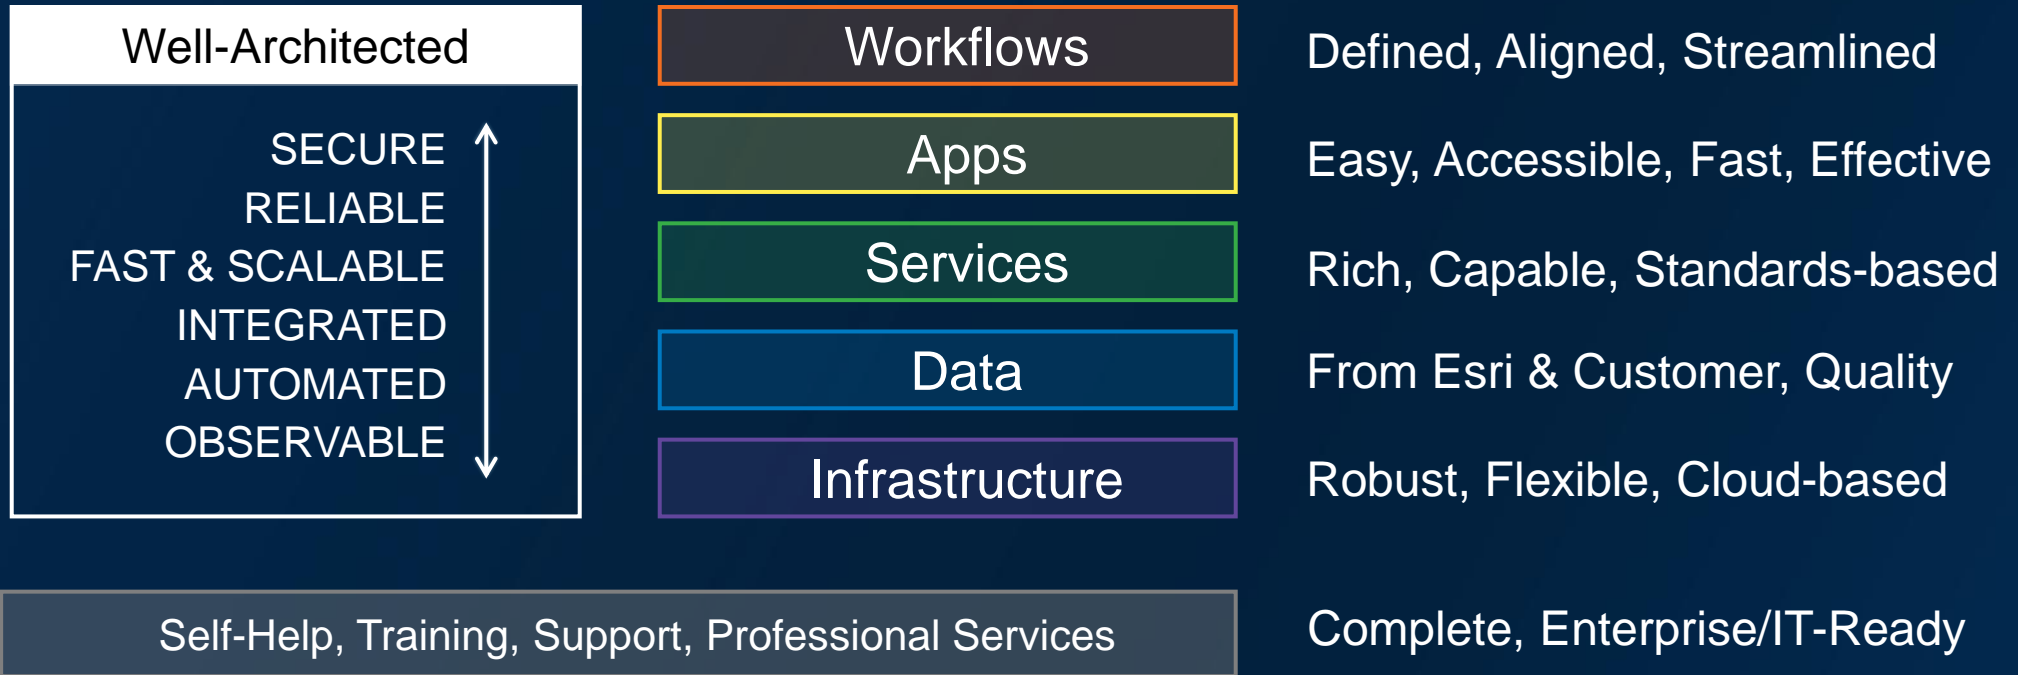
Well-Architected

SECURE
RELIABLE
FAST & SCALABLE
INTEGRATED
AUTOMATED
OBSERVABLE

Workflows
Defined, Aligned, Streamlined

Apps
Easy, Accessible, Fast, Effective

Services
Rich, Capable, Standards-based

Data
From Esri & Customer, Quality

Infrastructure
Robust, Flexible, Cloud-based

Self-Help, Training, Support, Professional Services
Complete, Enterprise/IT-Ready